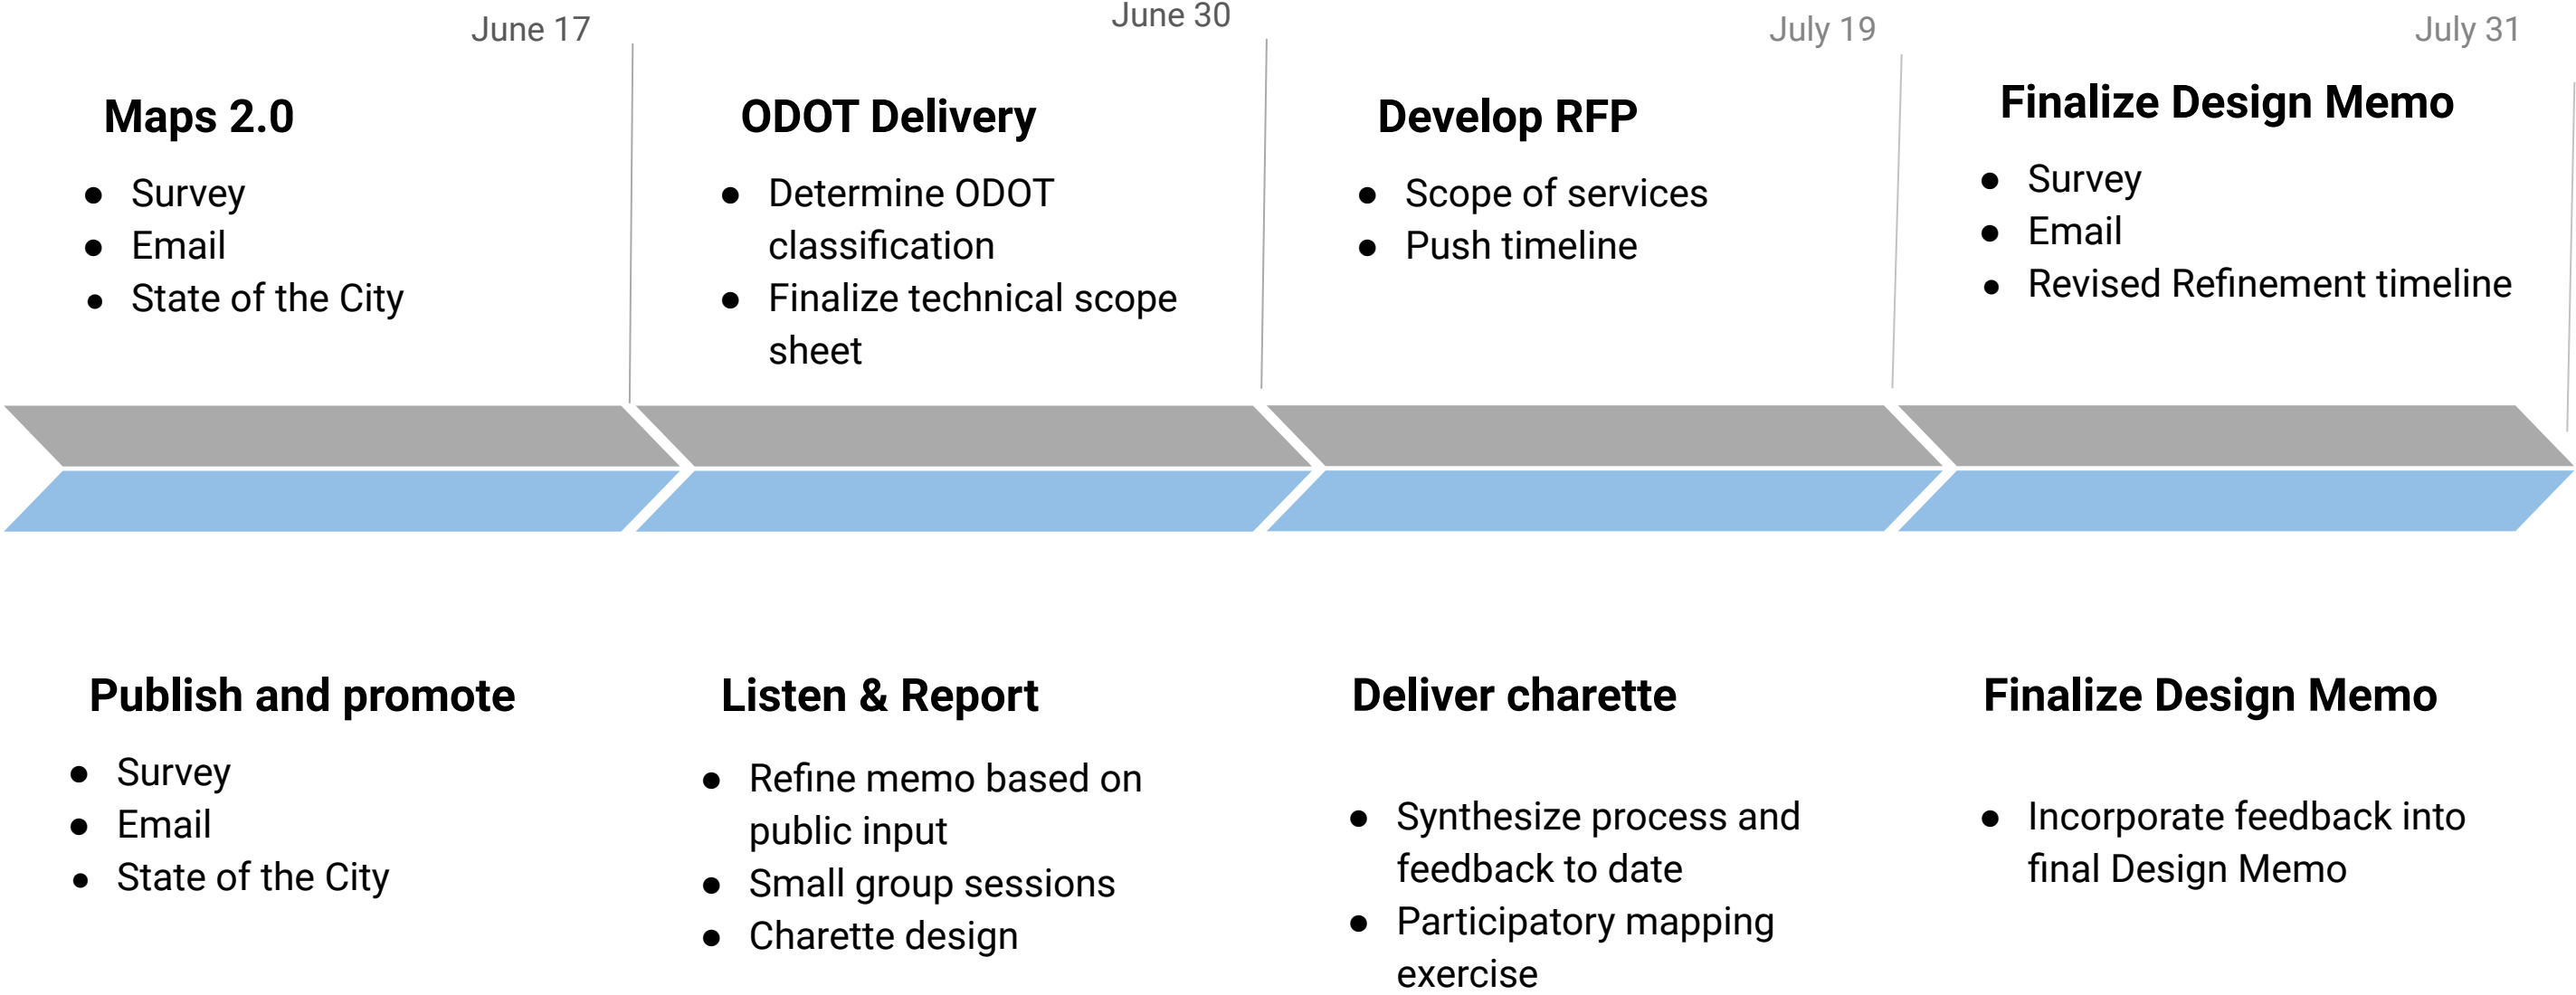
June 17

June 30

July 19

July 31

**Maps 2.0**
- Survey
- Email
- State of the City

**ODOT Delivery**
- Determine ODOT classification
- Finalize technical scope sheet

**Develop RFP**
- Scope of services
- Push timeline

**Finalize Design Memo**
- Survey
- Email
- Revised Refinement timeline

**Publish and promote**
- Survey
- Email
- State of the City

**Listen & Report**
- Refine memo based on public input
- Small group sessions
- Charette design

**Deliver charette**
- Synthesize process and feedback to date
- Participatory mapping exercise

**Finalize Design Memo**
- Incorporate feedback into final Design Memo